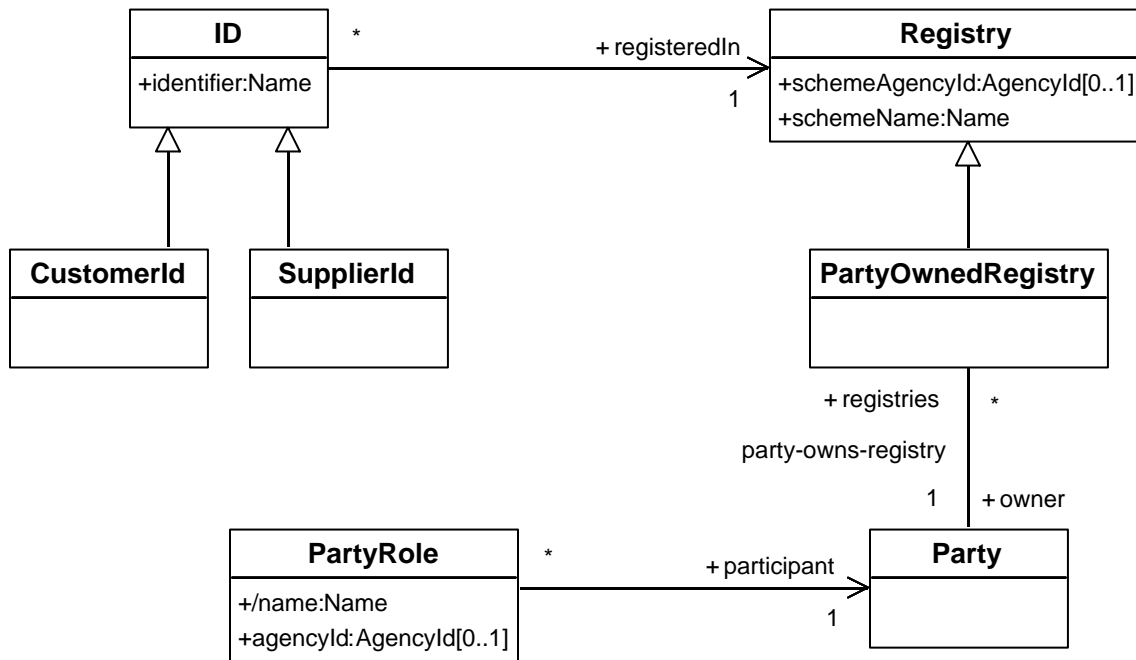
ID
+identifier:Name

*

+ registeredIn

1

Registry
+schemeAgencyId:AgencyId[0..1]
+schemeName:Name

CustomerId

SupplierId

PartyOwnedRegistry

+ registries

*

party-owns-registry

1

+ owner

PartyRole
+/name:Name
+agencyId:AgencyId[0..1]

*

+ participant

1

Party